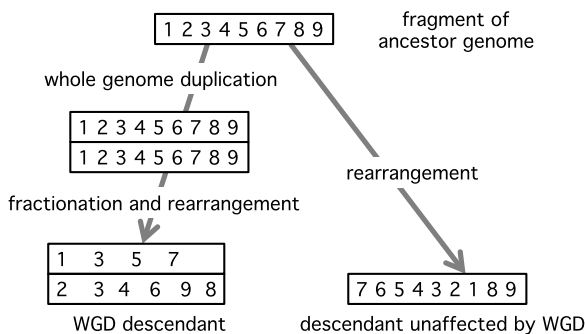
1 2 3 4 5 6 7 8 9

fragment of ancestor genome

whole genome duplication

| 1 2 3 4 5 6 7 8 9 |
|---|
| 1 2 3 4 5 6 7 8 9 |

rearrangement

fractionation and rearrangement

| 1 | 3 | 5 | 7 | | |
|---|---|---|---|---|---|
| 2 | 3 4 | 6 | 9 | 8 | |

7 6 5 4 3 2 1 8 9

WGD descendant

descendant unaffected by WGD